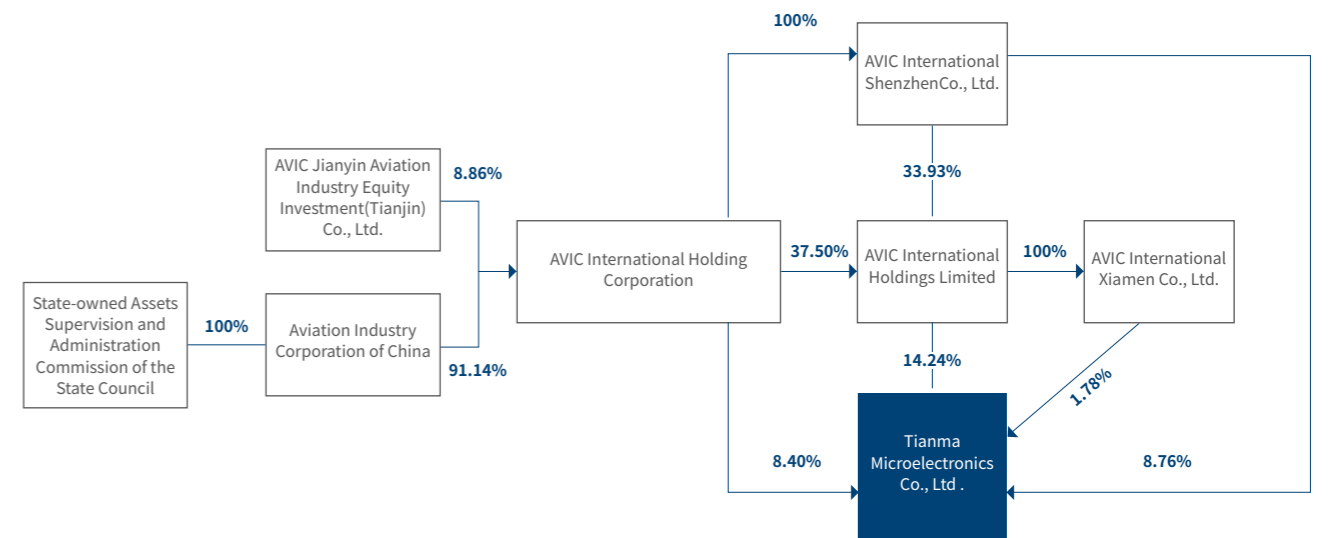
State-owned Assets Supervision and Administration Commission of the State Council

100%

AVIC Jianyin Aviation Industry Equity Investment(Tianjin) Co., Ltd.

8.86%

Aviation Industry Corporation of China

91.14%

AVIC International Holding Corporation

100%

AVIC International ShenzhenCo., Ltd.

33.93%

37.50%

AVIC International Holdings Limited

100%

AVIC International Xiamen Co., Ltd.

14.24%

1.78%

8.40%

Tianma Microelectronics Co., Ltd .

8.76%